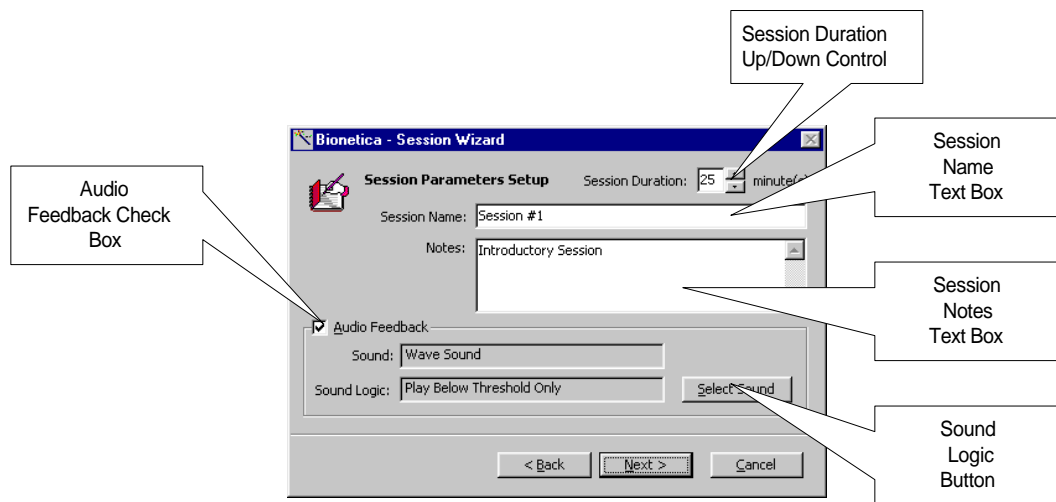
Session Duration Up/Down Control

Bionetica - Session Wizard

Session Name Text Box

Audio Feedback Check Box

Session Parameters Setup

Session Duration: 25 minute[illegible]

Session Name: Session #1

Notes: Introductory Session

Session Notes Text Box

Audio Feedback

Sound: Wave Sound

Sound Logic: Play Below Threshold Only

Select Sound

Sound Logic Button

< Back

Next >

Cancel